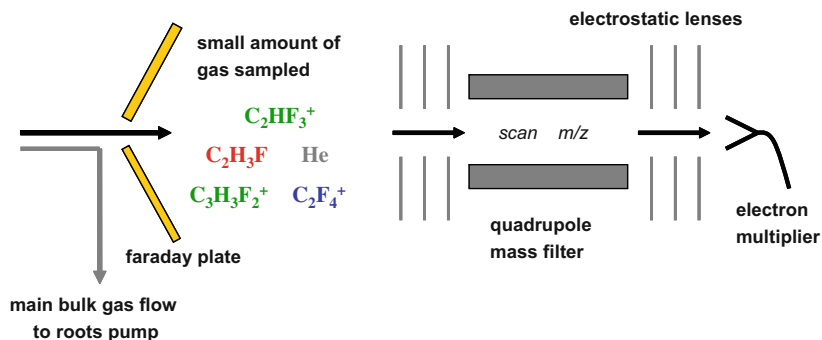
small amount of gas sampled

electrostatic lenses

$C_2HF_3^+$

$C_2H_3F$ He

$C_3H_3F_2^+$ $C_2F_4^+$

scan m/z

faraday plate

quadrupole mass filter

electron multiplier

main bulk gas flow to roots pump